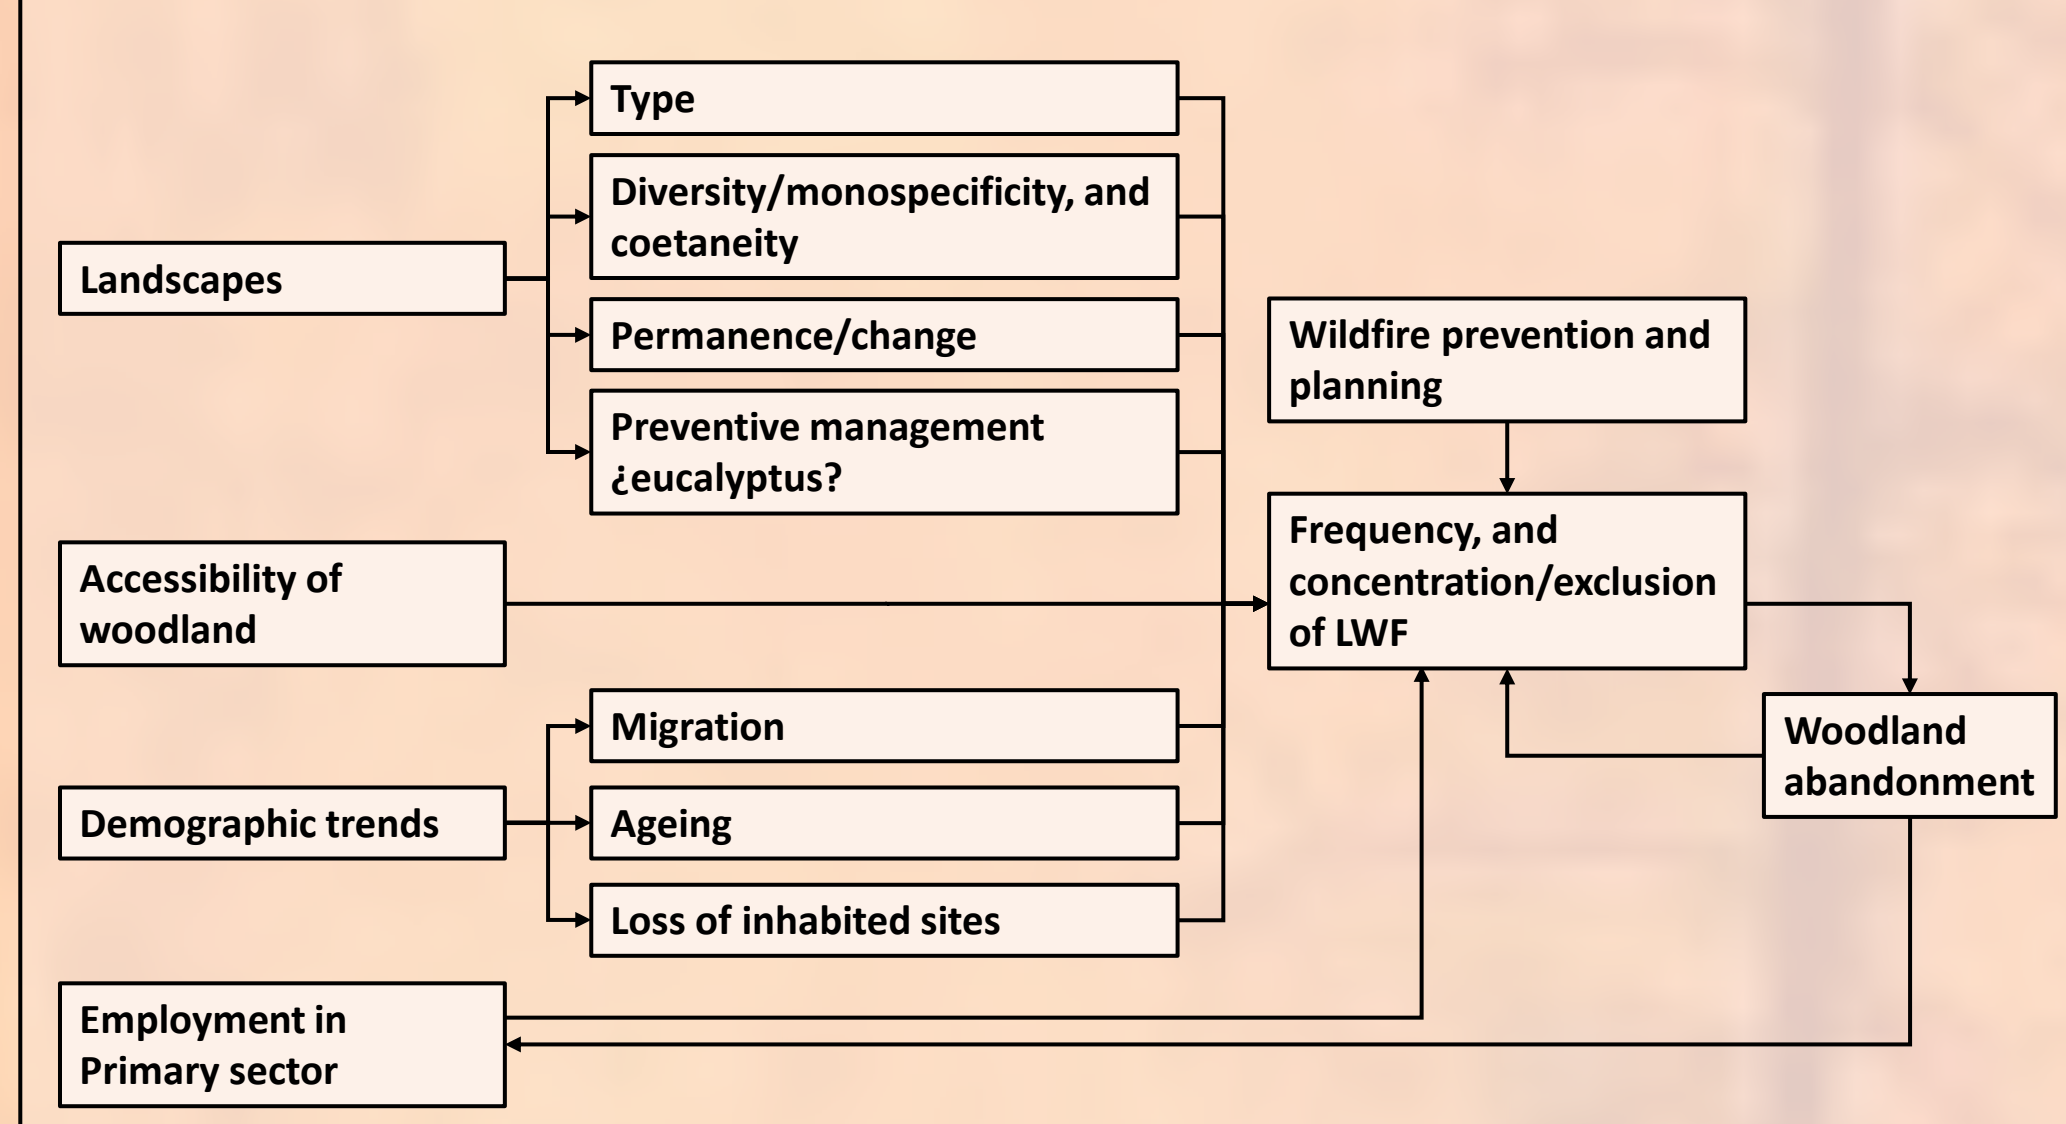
Type

Diversity/monospecificity, and coetaneity

Landscapes

Permanence/change

Wildfire prevention and planning

Preventive management ¿eucalyptus?

Frequency, and concentration/exclusion of LWF

Accessibility of woodland

Migration

Woodland abandonment

Demographic trends

Ageing

Loss of inhabited sites

Employment in Primary sector